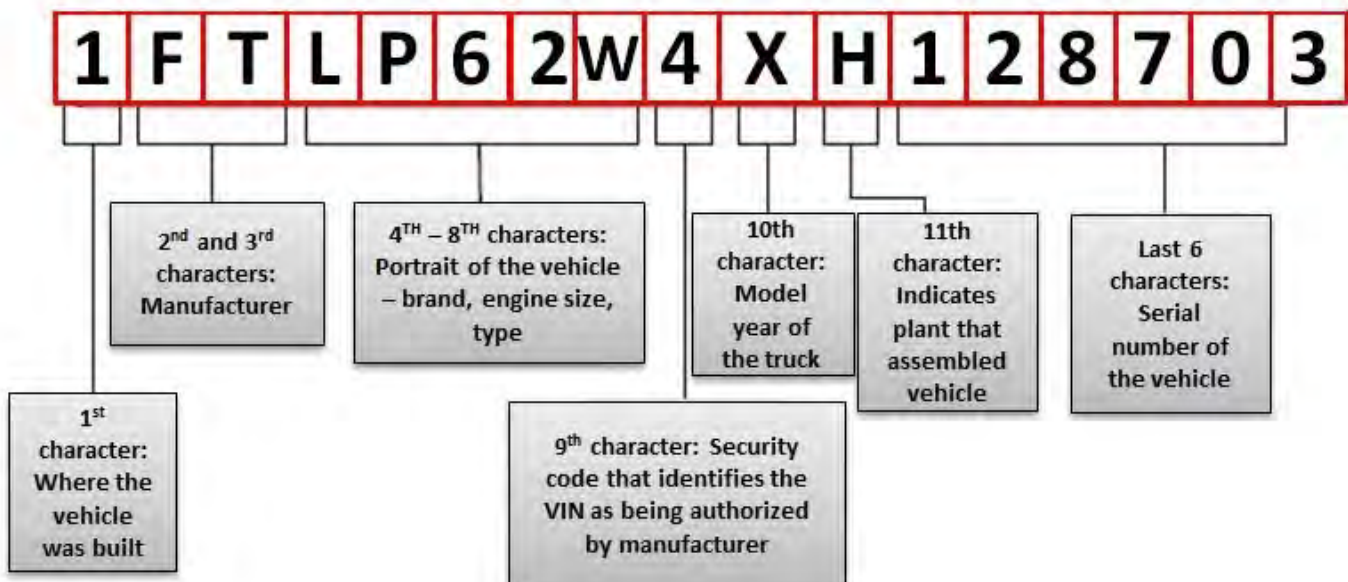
1 F T L P 6 2 W 4 X H 1 2 8 7 0 3

2$^{nd}$ and 3$^{rd}$ characters: Manufacturer

4$^{TH}$ – 8$^{TH}$ characters: Portrait of the vehicle – brand, engine size, type

10th character: Model year of the truck

11th character: Indicates plant that assembled vehicle

Last 6 characters: Serial number of the vehicle

1$^{st}$ character: Where the vehicle was built

9$^{th}$ character: Security code that identifies the VIN as being authorized by manufacturer